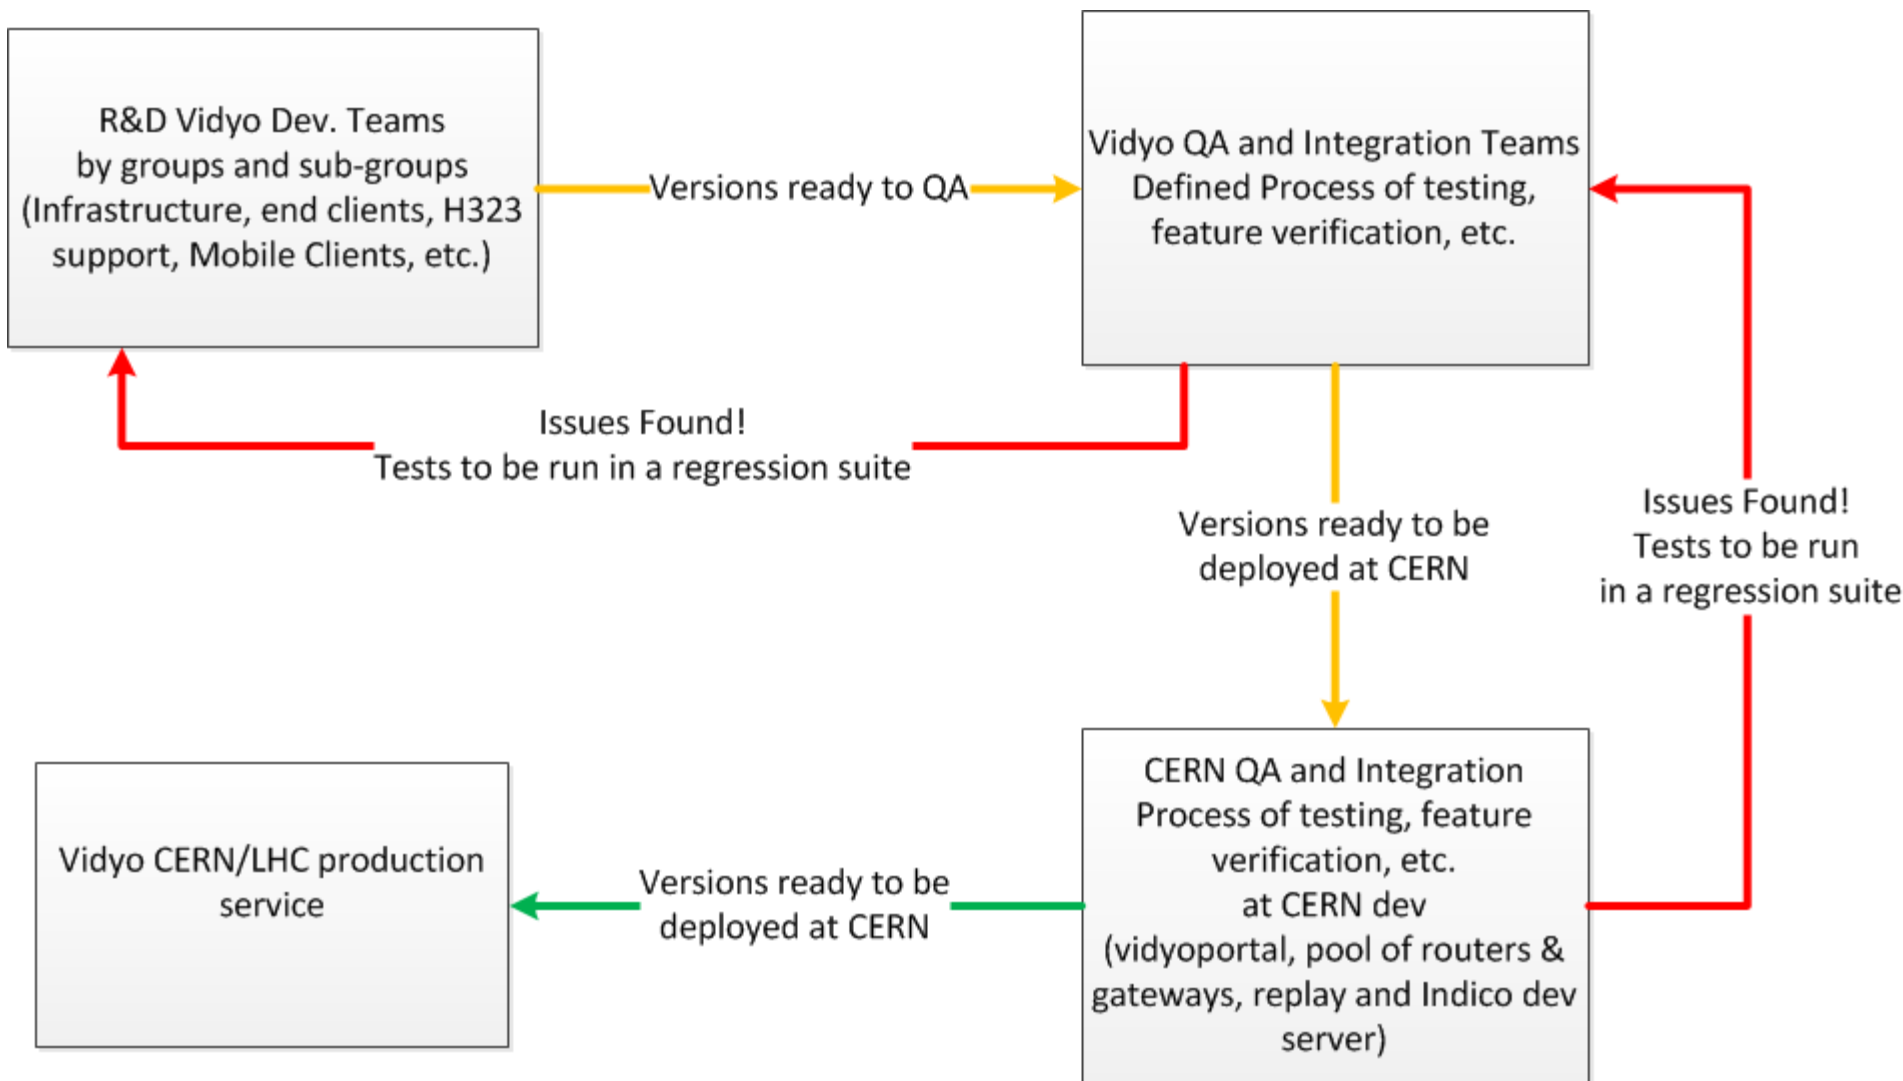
R&D Vidyo Dev. Teams
by groups and sub-groups
(Infrastructure, end clients, H323 support, Mobile Clients, etc.)

Versions ready to QA

Vidyo QA and Integration Teams
Defined Process of testing, feature verification, etc.

Issues Found!
Tests to be run in a regression suite

Versions ready to be deployed at CERN

Issues Found!
Tests to be run
in a regression suite

Vidyo CERN/LHC production service

Versions ready to be deployed at CERN

CERN QA and Integration
Process of testing, feature verification, etc.
at CERN dev
(vidyoportal, pool of routers & gateways, replay and Indico dev server)